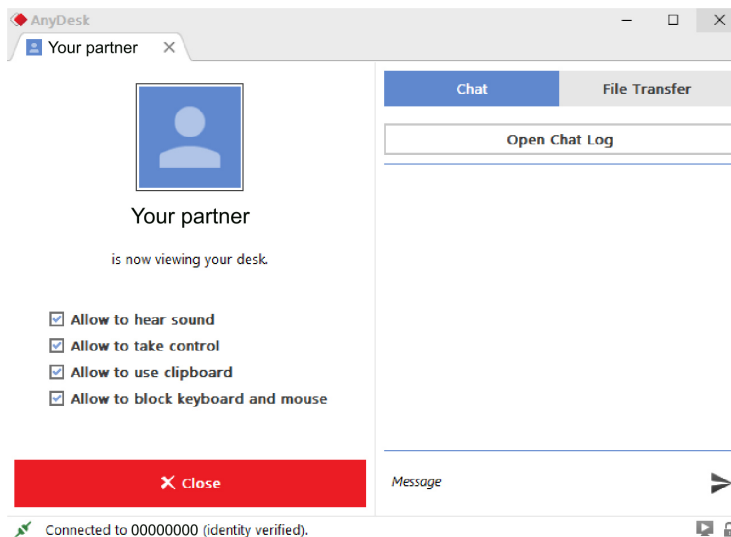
AnyDesk

Your partner

Your partner

is now viewing your desk.

Allow to hear sound
Allow to take control
Allow to use clipboard
Allow to block keyboard and mouse

Close

Chat | File Transfer

Open Chat Log

Message

Connected to 00000000 (identity verified).